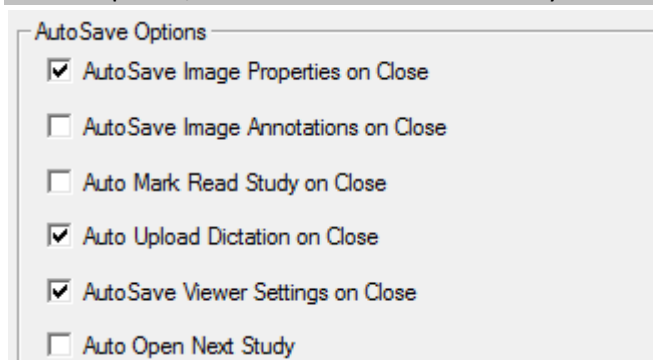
AutoSave Options

☑ AutoSave Image Properties on Close

☐ AutoSave Image Annotations on Close

☐ Auto Mark Read Study on Close

☑ Auto Upload Dictation on Close

☑ AutoSave Viewer Settings on Close

☐ Auto Open Next Study